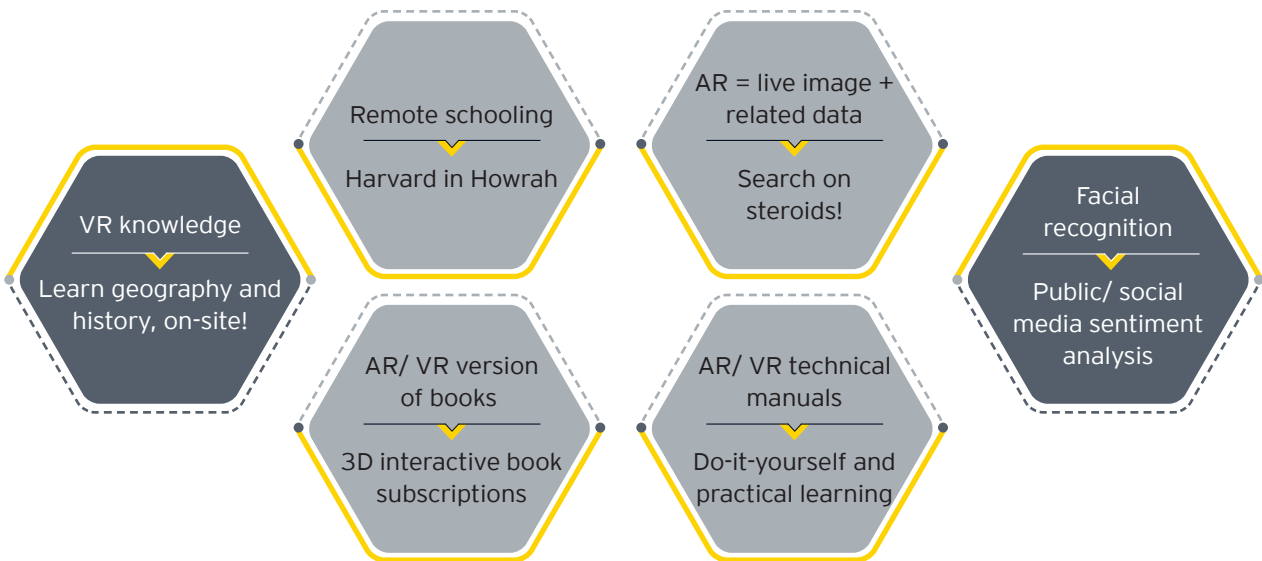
VR knowledge

Learn geography and history, on-site!

Remote schooling

Harvard in Howrah

AR/ VR version of books

3D interactive book subscriptions

AR = live image + related data

Search on steroids!

AR/ VR technical manuals

Do-it-yourself and practical learning

Facial recognition

Public/ social media sentiment analysis